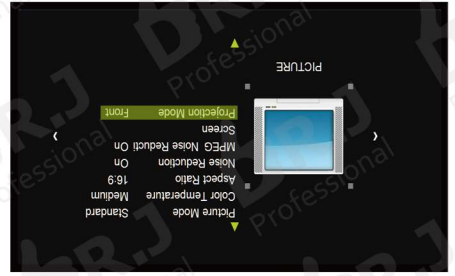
PICTURE

Picture Mode Standard
Color Temperature Medium
Aspect Ratio 16:9
Noise Reduction On
MPEG Noise Reducti On
Screen
Projection Mode Front

Professional
R.J
Professional
R.J
Professional
R.J
Professional